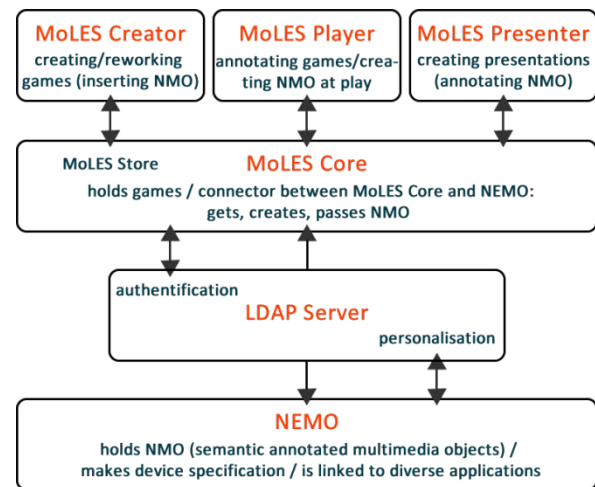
MoLES Creator
creating/reworking games (inserting NMO)

MoLES Player
annotating games/creating NMO at play

MoLES Presenter
creating presentations (annotating NMO)

MoLES Store

MoLES Core
holds games / connector between MoLES Core and NEMO: gets, creates, passes NMO

authentification

LDAP Server

personalisation

NEMO
holds NMO (semantic annotated multimedia objects) / makes device specification / is linked to diverse applications